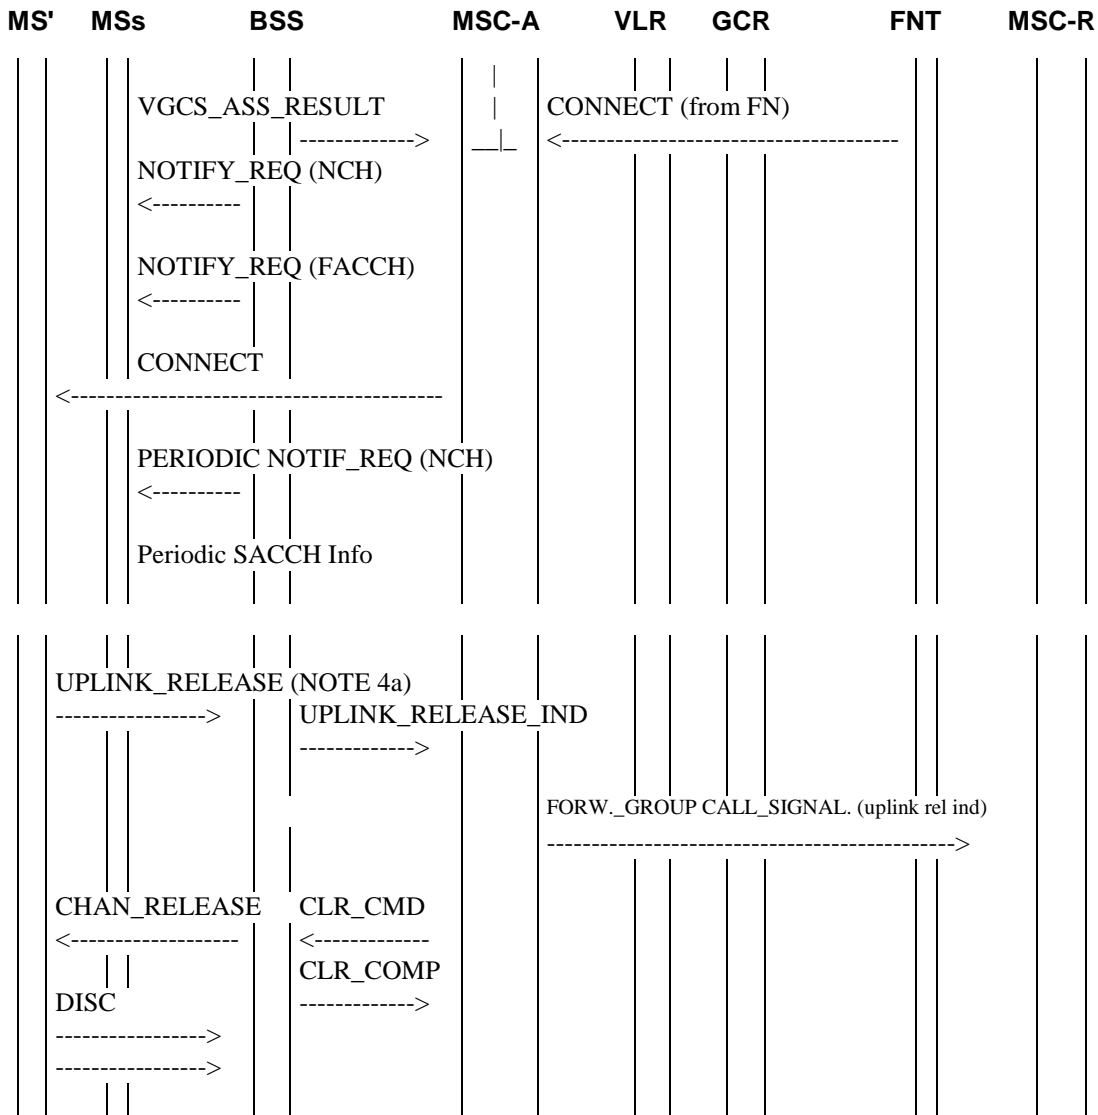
MS' MSs BSS MSC-A VLR GCR FNT MSC-R

VGCS_ASS_RESULT
------------->
CONNECT (from FN)
<------------------------------------
NOTIFY_REQ (NCH)
<----------

NOTIFY_REQ (FACCH)
<----------

CONNECT
<----------------------------------------

PERIODIC NOTIF_REQ (NCH)
<----------

Periodic SACCH Info

UPLINK_RELEASE (NOTE 4a)
---------------->
UPLINK_RELEASE_IND
------------->

FORW._GROUP CALL_SIGNAL. (uplink rel ind)
---------------------------------------------->

CHAN_RELEASE
<------------------
CLR_CMD
<------------
CLR_COMP
------------->
DISC
---------------->
---------------->